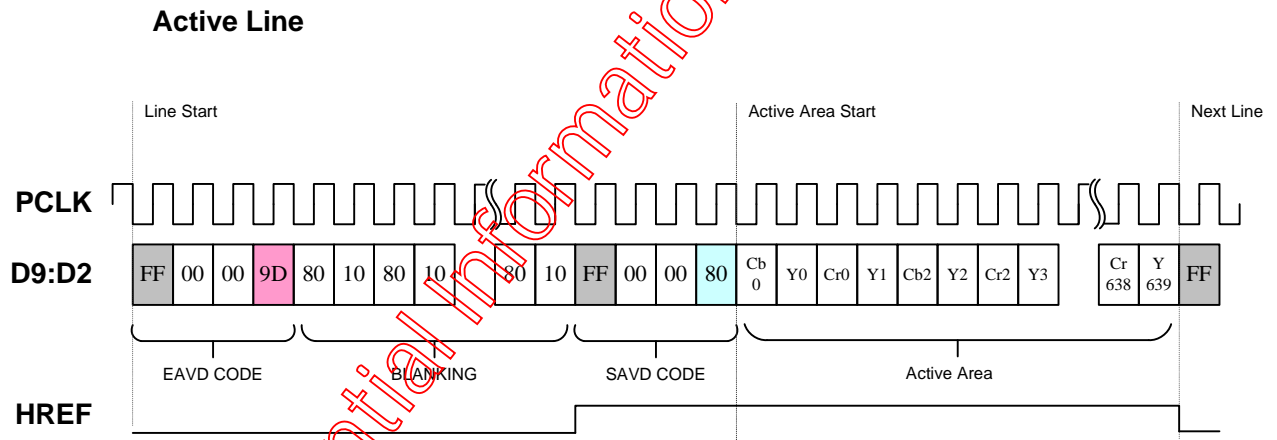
Active Line

Line Start

Active Area Start

Next Line

PCLK

D9:D2

| FF | 00 | 00 | 9D | 80 | 10 | 80 | 10 | 80 | 10 | FF | 00 | 00 | 80 | Cb 0 | Y0 | Cr0 | Y1 | Cb2 | Y2 | Cr2 | Y3 | Cr 638 | Y 639 | FF |
|---|---|---|---|---|---|---|---|---|---|---|---|---|---|---|---|---|---|---|---|---|---|---|---|---|

EAVD CODE

BLANKING

SAVD CODE

Active Area

HREF

tial Information